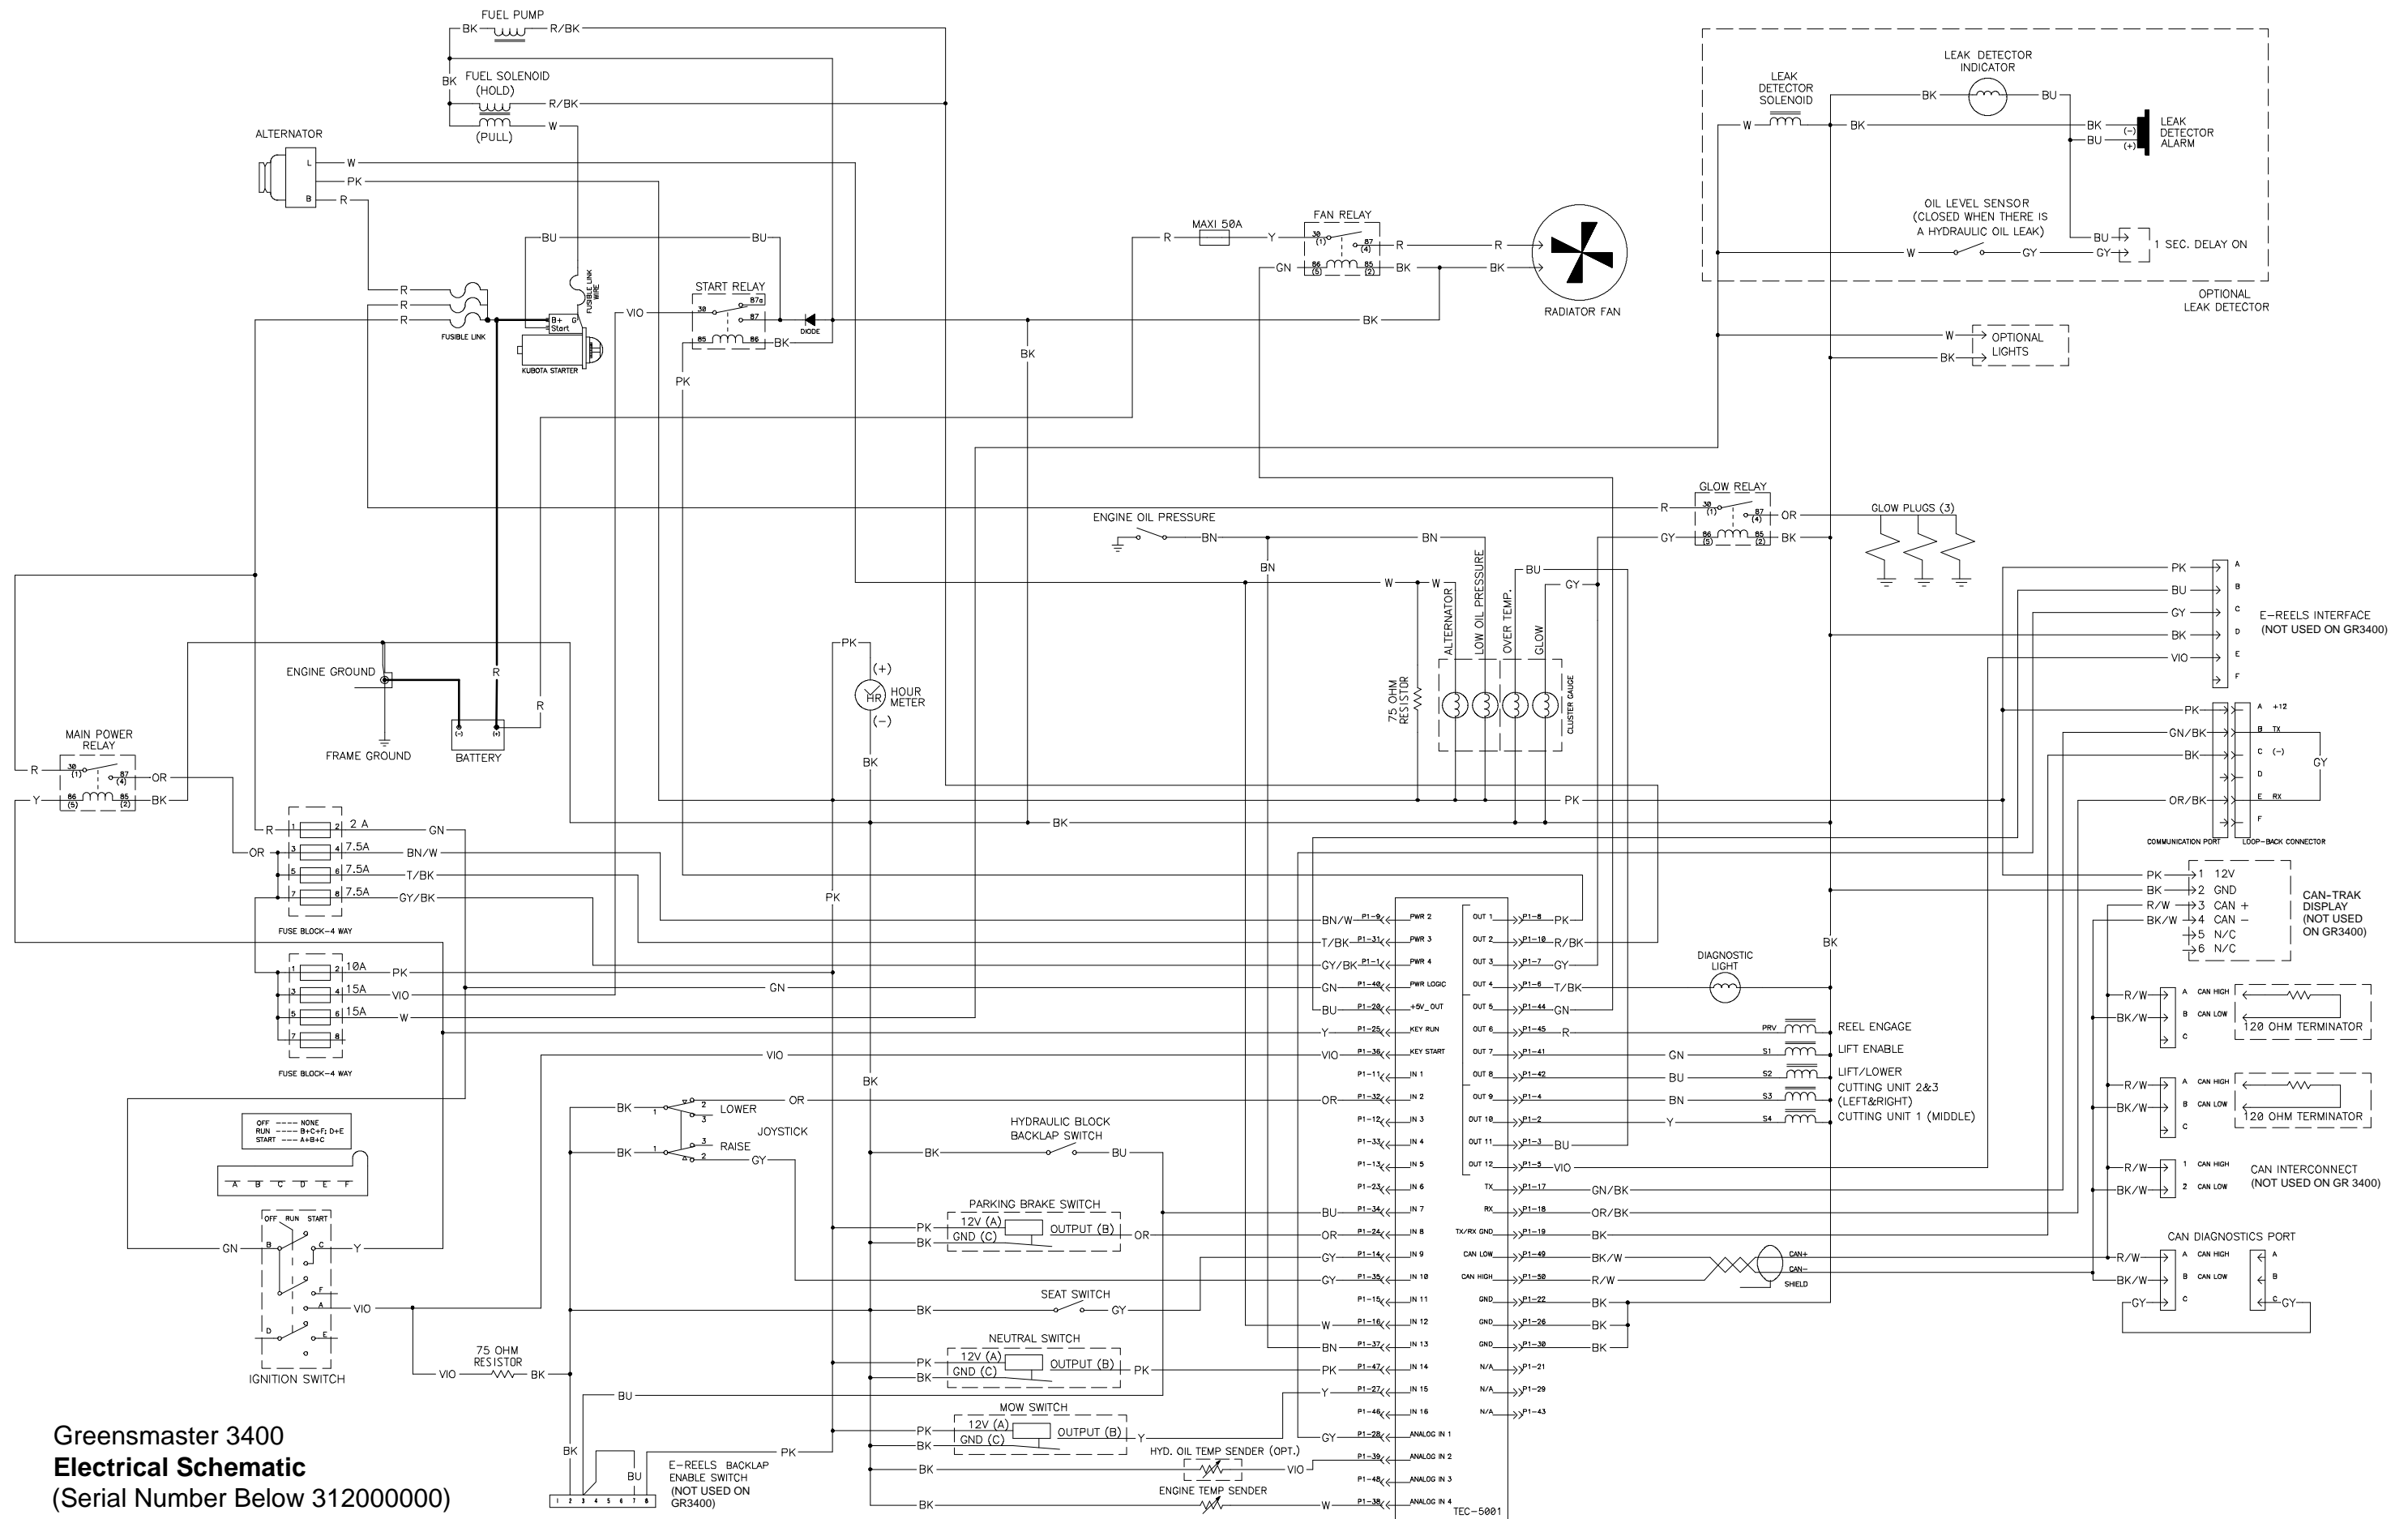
FUEL PUMP
BK
R/BK
BK
FUEL SOLENOID
(HOLD)
R/BK
(PULL)
W
ALTERNATOR
L
W
PK
B
R
BU
BU
R
R
R
FUSIBLE LINK
B+
Start
G
FUSIBLE LINK WIRE
KUBOTA STARTER
VIO
START RELAY
30
87a
87
85
86
BK
DIODE
BK
BK
PK
R
MAXI 50A
Y
FAN RELAY
30 (1)
87 (4)
86 (5)
85 (2)
R
R
GN
BK
BK
RADIATOR FAN
LEAK DETECTOR SOLENOID
W
BK
LEAK DETECTOR INDICATOR
BK
BU
BK
BU
(-)
(+)
LEAK DETECTOR ALARM
OIL LEVEL SENSOR
(CLOSED WHEN THERE IS A HYDRAULIC OIL LEAK)
W
GY
BU
GY
1 SEC. DELAY ON
OPTIONAL LEAK DETECTOR
W
BK
OPTIONAL LIGHTS
GLOW RELAY
R
30 (1)
87 (4)
OR
GY
86 (5)
85 (2)
BK
GLOW PLUGS (3)
ENGINE OIL PRESSURE
BN
BN
BN
W
W
BU
GY
ALTERNATOR
LOW OIL PRESSURE
OVER TEMP.
GLOW
75 OHM RESISTOR
CLUSTER GAUGE
PK
BU
GY
BK
VIO
A
B
C
D
E
F
E-REELS INTERFACE (NOT USED ON GR3400)
PK
GN/BK
BK
OR/BK
A +12
B TX
C (-)
D
E RX
F
GY
COMMUNICATION PORT
LOOP-BACK CONNECTOR
PK
HOUR METER
(+)
(-)
HR
BK
ENGINE GROUND
FRAME GROUND
R
R
BATTERY
(-)
(+)
MAIN POWER RELAY
R
30 (1)
87 (4)
OR
Y
86 (5)
85 (2)
BK
PK
BK
R
1
2
2 A
GN
OR
3
4
7.5A
BN/W
5
6
7.5A
T/BK
7
8
7.5A
GY/BK
FUSE BLOCK-4 WAY
PK
1
2
10A
PK
3
4
15A
VIO
5
6
15A
W
7
8
FUSE BLOCK-4 WAY
GN
VIO
BK
BN/W
P1-9
PWR 2
T/BK
P1-31
PWR 3
GY/BK
P1-1
PWR 4
GN
P1-40
PWR LOGIC
BU
P1-20
+5V_OUT
Y
P1-25
KEY RUN
VIO
P1-36
KEY START
P1-11
IN 1
OR
P1-32
IN 2
P1-12
IN 3
P1-33
IN 4
P1-13
IN 5
P1-23
IN 6
BU
P1-34
IN 7
OR
P1-24
IN 8
GY
P1-14
IN 9
GY
P1-35
IN 10
P1-15
IN 11
W
P1-16
IN 12
BN
P1-37
IN 13
PK
P1-47
IN 14
Y
P1-27
IN 15
P1-46
IN 16
GY
P1-28
ANALOG IN 1
VIO
P1-39
ANALOG IN 2
P1-48
ANALOG IN 3
W
P1-38
ANALOG IN 4
TEC-5001
OUT 1
P1-8
PK
OUT 2
P1-10
R/BK
OUT 3
P1-7
GY
OUT 4
P1-6
T/BK
OUT 5
P1-44
GN
OUT 6
P1-45
R
OUT 7
P1-41
GN
OUT 8
P1-42
BU
OUT 9
P1-4
BN
OUT 10
P1-2
Y
OUT 11
P1-3
BU
OUT 12
P1-5
VIO
TX
P1-17
GN/BK
RX
P1-18
OR/BK
TX/RX GND
P1-19
BK
CAN LOW
P1-49
BK/W
CAN HIGH
P1-50
R/W
GND
P1-22
BK
GND
P1-26
BK
GND
P1-30
BK
N/A
P1-21
N/A
P1-29
N/A
P1-43
CAN+
CAN-
SHIELD
DIAGNOSTIC LIGHT
BK
PRV
REEL ENGAGE
S1
LIFT ENABLE
S2
LIFT/LOWER CUTTING UNIT 2&3 (LEFT&RIGHT)
S3
S4
CUTTING UNIT 1 (MIDDLE)
PK
1 12V
BK
2 GND
R/W
3 CAN +
BK/W
4 CAN −
5 N/C
6 N/C
CAN-TRAK DISPLAY (NOT USED ON GR3400)
R/W
A CAN HIGH
BK/W
B CAN LOW
C
120 OHM TERMINATOR
R/W
A CAN HIGH
BK/W
B CAN LOW
C
120 OHM TERMINATOR
R/W
1 CAN HIGH
BK/W
2 CAN LOW
CAN INTERCONNECT (NOT USED ON GR 3400)
CAN DIAGNOSTICS PORT
R/W
A CAN HIGH
BK/W
B CAN LOW
GY
C
A
B
C
GY
BK
LOWER
OR
BK
RAISE
GY
JOYSTICK
HYDRAULIC BLOCK BACKLAP SWITCH
BK
BU
PARKING BRAKE SWITCH
PK
12V (A)
OUTPUT (B)
OR
BK
GND (C)
SEAT SWITCH
BK
GY
NEUTRAL SWITCH
PK
12V (A)
OUTPUT (B)
PK
BK
GND (C)
MOW SWITCH
PK
12V (A)
OUTPUT (B)
Y
BK
GND (C)
HYD. OIL TEMP SENDER (OPT.)
BK
VIO
ENGINE TEMP SENDER
BK
W
OFF ---- NONE
RUN ---- B+C+F; D+E
START --- A+B+C
A B C D E F
OFF RUN START
GN
B
C
Y
F
A
VIO
D
E
IGNITION SWITCH
75 OHM RESISTOR
VIO
BK
BU
BK
BU
PK
E-REELS BACKLAP ENABLE SWITCH (NOT USED ON GR3400)
1 2 3 4 5 6 7 8
Greensmaster 3400
Electrical Schematic
(Serial Number Below 312000000)